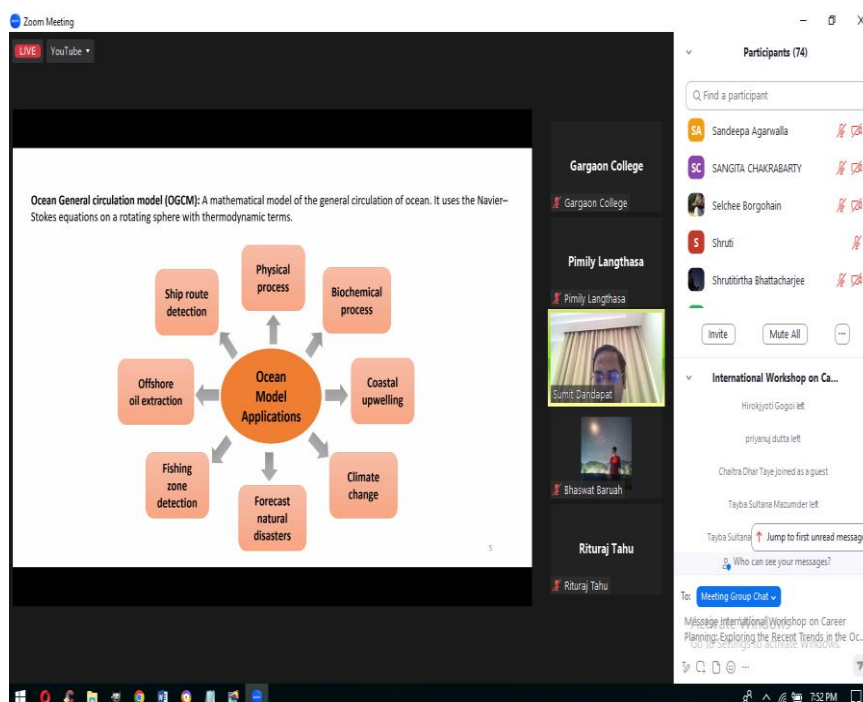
Zoom Meeting

LIVE YouTube

Ocean General circulation model (OGCM): A mathematical model of the general circulation of ocean. It uses the Navier–Stokes equations on a rotating sphere with thermodynamic terms.

Physical process

Biochemical process

Ship route detection

Ocean Model Applications

Coastal upwelling

Offshore oil extraction

Climate change

Fishing zone detection

Forecast natural disasters

5

Gargaon College
Gargaon College

Pimily Langthasa
Pimily Langthasa

Sumit Dandapat

Bhaswat Baruah

Rituraj Tahu
Rituraj Tahu

Participants (74)

Find a participant

SA Sandeepa Agarwalla

SC SANGITA CHAKRABARTY

Selchee Borgohain

S Shruti

Shrutirtha Bhattacharjee

Invite Mute All ...

International Workshop on Ca...

Hirokjyoti Gogoi left

priyanuj dutta left

Chaitra Dhar Taye joined as a guest

Tayba Sultana Mazumder left

Tayba Sultana

Jump to first unread message

Who can see your messages?

To: Meeting Group Chat

Message International Workshop on Career Planning: Exploring the Recent Trends in the Oc...

Activate Windows
Go to Settings to activate Windows.

7:52 PM